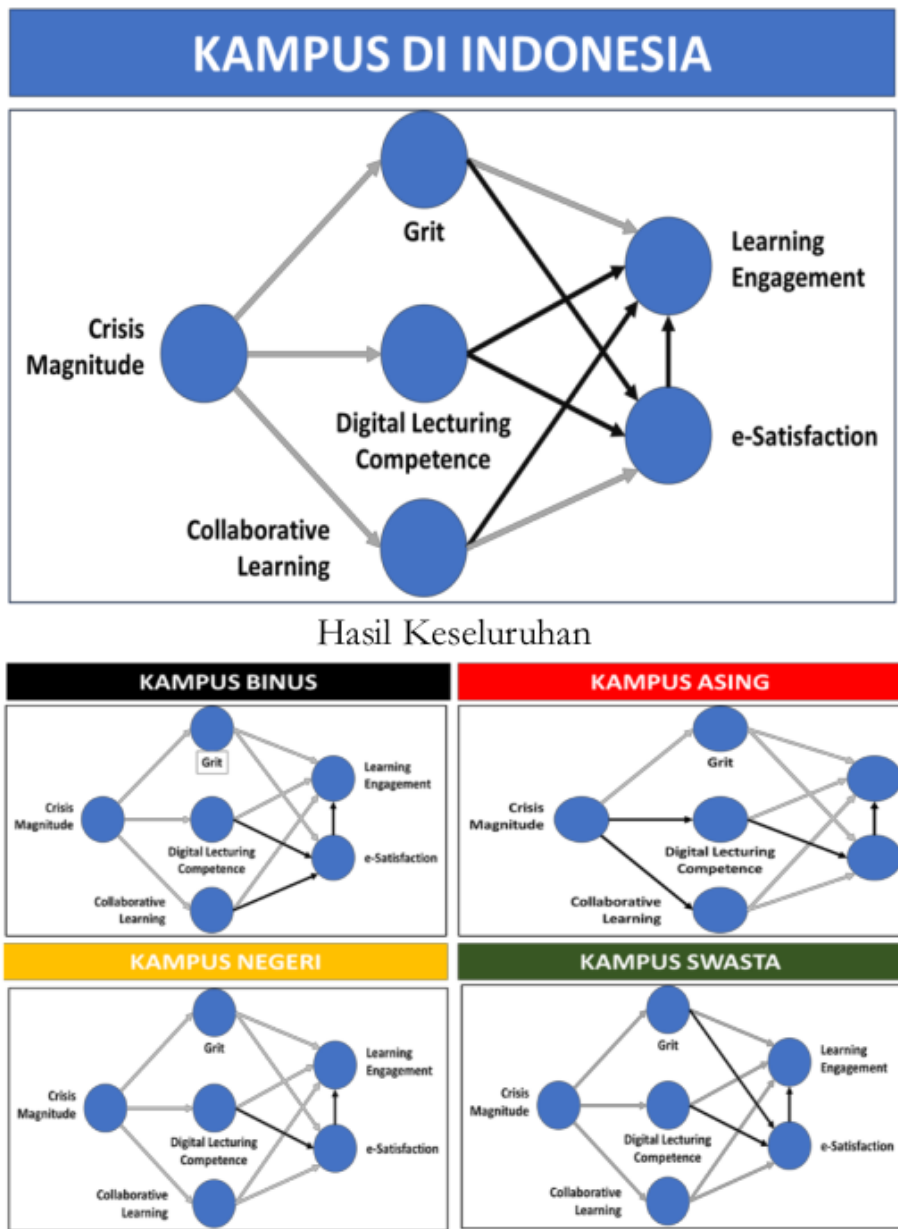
KAMPUS DI INDONESIA

Grit

Learning Engagement

Crisis Magnitude

Digital Lecturing Competence

e-Satisfaction

Collaborative Learning

Hasil Keseluruhan

KAMPUS BINUS

Grit

Learning Engagement

Crisis Magnitude

Digital Lecturing Competence

e-Satisfaction

Collaborative Learning

KAMPUS ASING

Grit

Crisis Magnitude

Digital Lecturing Competence

Collaborative Learning

KAMPUS NEGERI

Grit

Learning Engagement

Crisis Magnitude

Digital Lecturing Competence

e-Satisfaction

Collaborative Learning

KAMPUS SWASTA

Grit

Learning Engagement

Crisis Magnitude

Digital Lecturing Competence

e-Satisfaction

Collaborative Learning